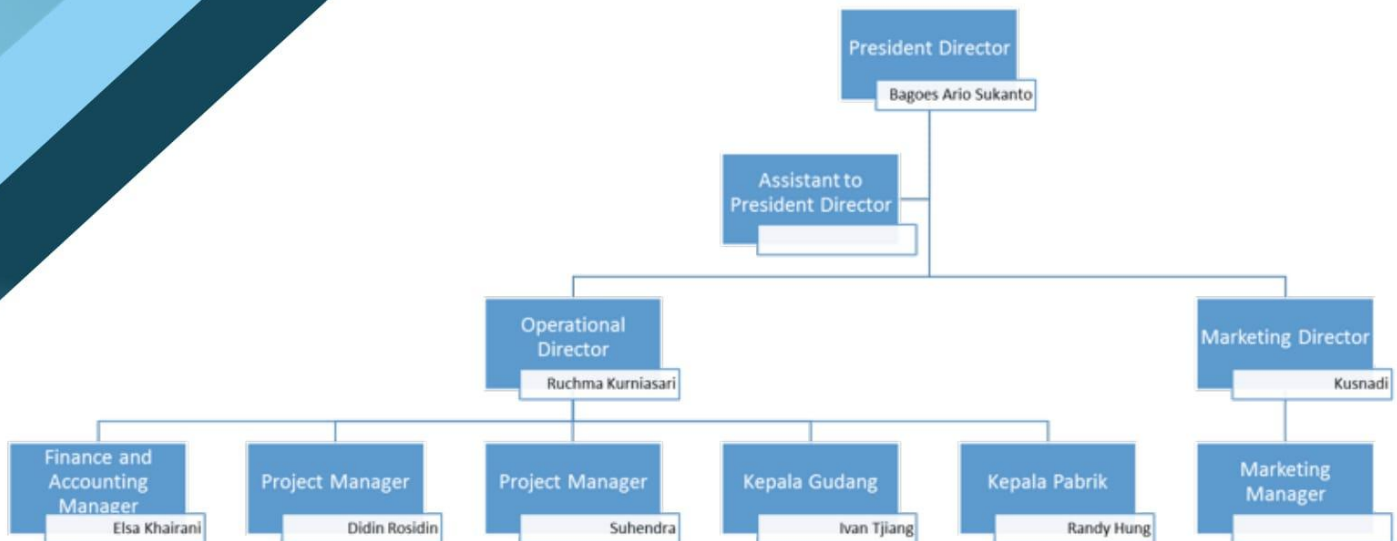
President Director
Bagoes Ario Sukanto

Assistant to President Director

Operational Director
Ruchma Kurniasari

Marketing Director
Kusnadi

Finance and Accounting Manager
Elsa Khairani

Project Manager
Didin Rosidin

Project Manager
Suhendra

Kepala Gudang
Ivan Tjiang

Kepala Pabrik
Randy Hung

Marketing Manager